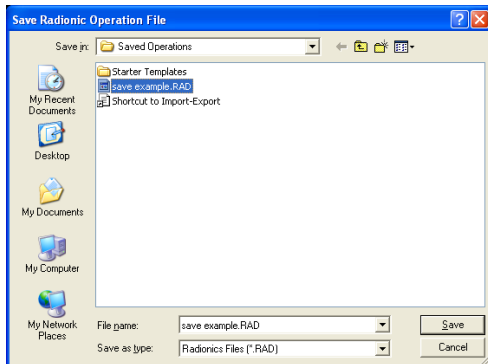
Save Radionic Operation File

Save in: Saved Operations

Starter Templates
save example.RAD
Shortcut to Import-Export

My Recent Documents
Desktop
My Documents
My Computer
My Network Places

File name: save example.RAD
Save as type: Radionics Files (*.RAD)

Save
Cancel